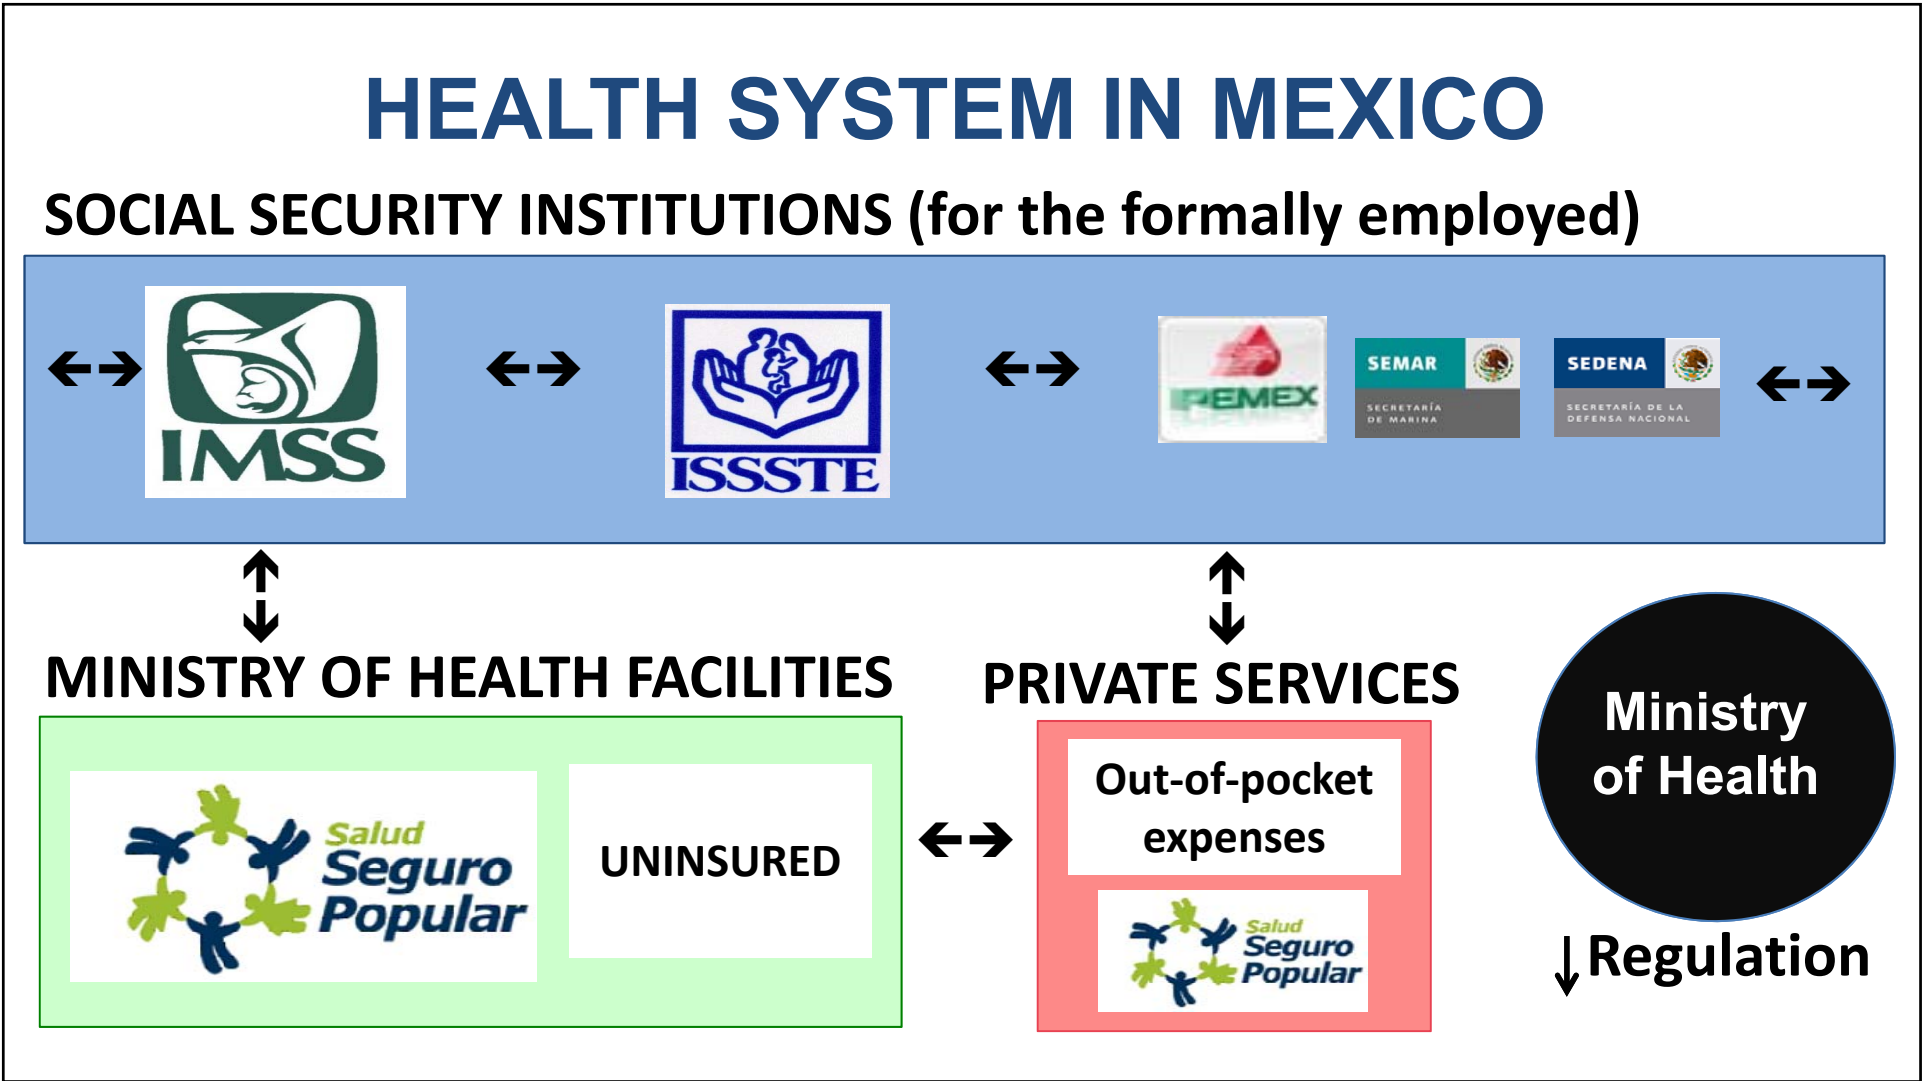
HEALTH SYSTEM IN MEXICO

SOCIAL SECURITY INSTITUTIONS (for the formally employed)

IMSS

ISSSTE

PEMEX

SEMAR
SECRETARÍA DE MARINA

SEDENA
SECRETARÍA DE LA DEFENSA NACIONAL

MINISTRY OF HEALTH FACILITIES

Salud Seguro Popular

UNINSURED

PRIVATE SERVICES

Out-of-pocket expenses

Salud Seguro Popular

Ministry of Health

Regulation